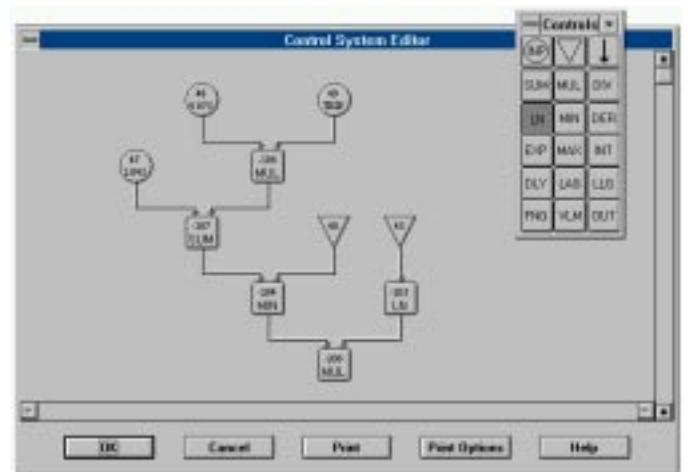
Control System Editor

Controls

INP

SUM MUL DIV

LN MIN DER

EXP MAX INT

DLY LAB LLG

RND HLM OUT

46
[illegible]

45
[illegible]

47
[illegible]

-206
MUL

-207
SUM

42

43

-208
MIN

-203
LN

-209
MUL

OK

Cancel

Print

Print Options

Help